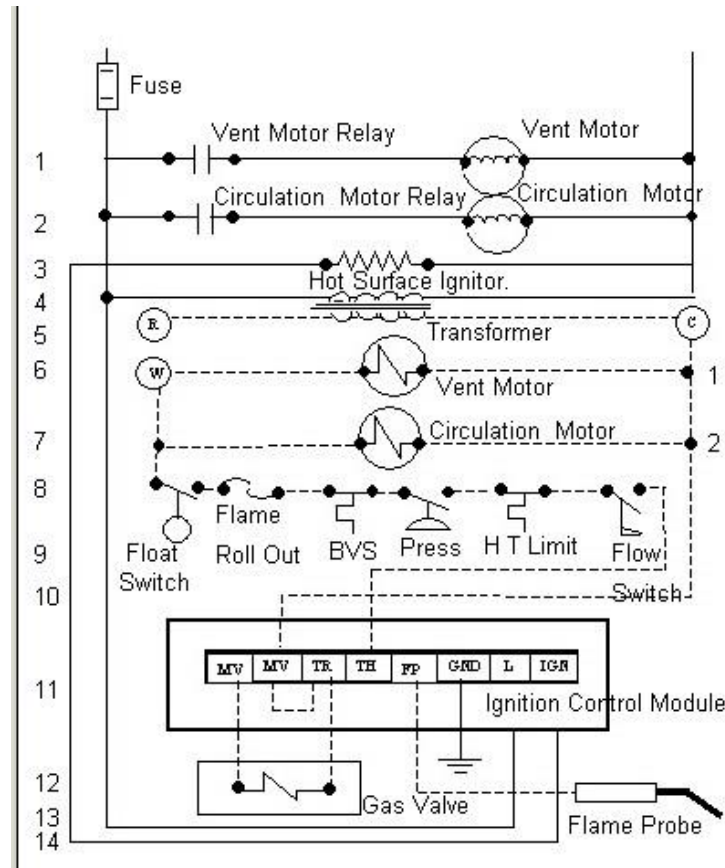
Fuse

1 Vent Motor Relay Vent Motor

2 Circulation Motor Relay Circulation Motor

3 Hot Surface Ignitor.

4

5 R Transformer C

6 W Vent Motor 1

7 Circulation Motor 2

8 Flame

9 Float Switch Roll Out BVS Press H T Limit Flow

10 Switch

11 MV MV TR TH FP GND L IGN Ignition Control Module

12

13 Gas Valve Flame Probe

14